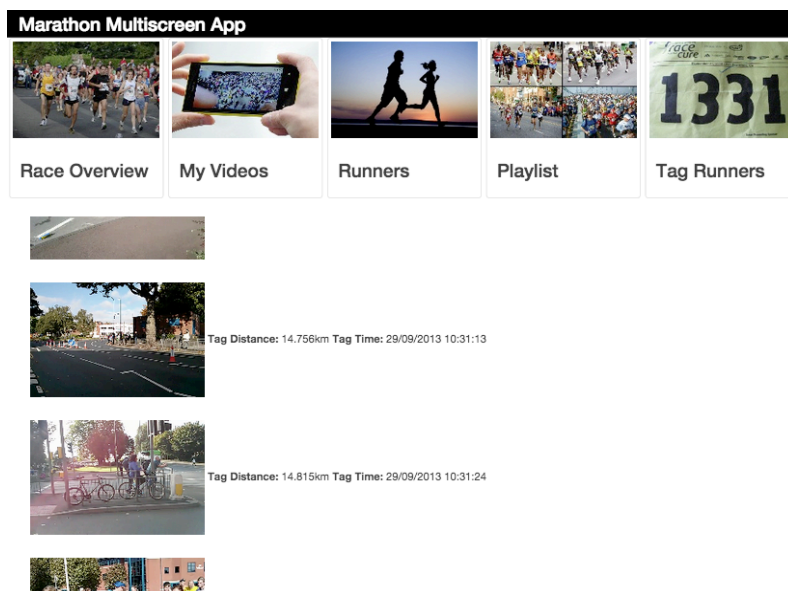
Marathon Multiscreen App

Race Overview

My Videos

Runners

Playlist

race cure
1331

Tag Runners

**Tag Distance:** 14.756km **Tag Time:** 29/09/2013 10:31:13

**Tag Distance:** 14.815km **Tag Time:** 29/09/2013 10:31:24